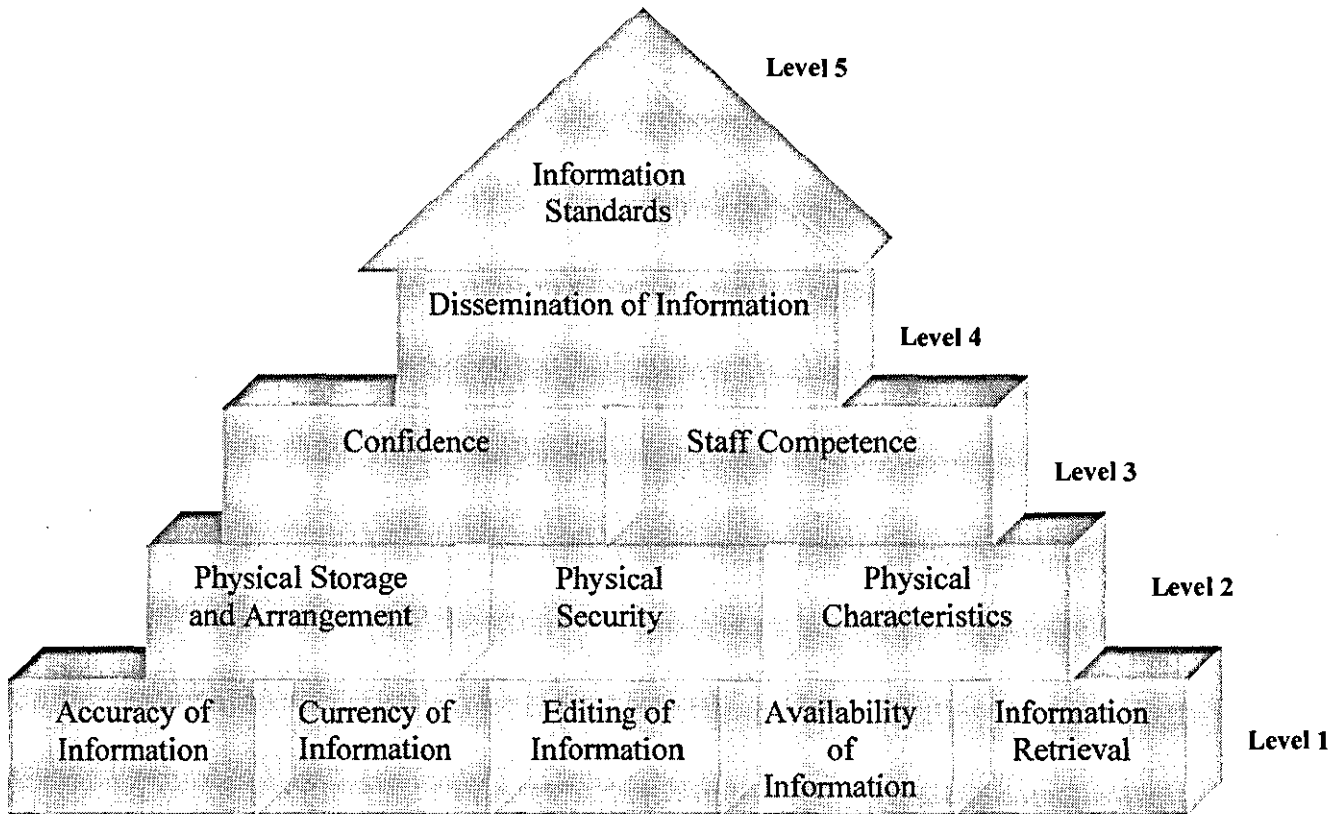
Level 5

Information Standards

Dissemination of Information

Level 4

Confidence

Staff Competence

Level 3

Physical Storage and Arrangement

Physical Security

Physical Characteristics

Level 2

Accuracy of Information

Currency of Information

Editing of Information

Availability of Information

Information Retrieval

Level 1